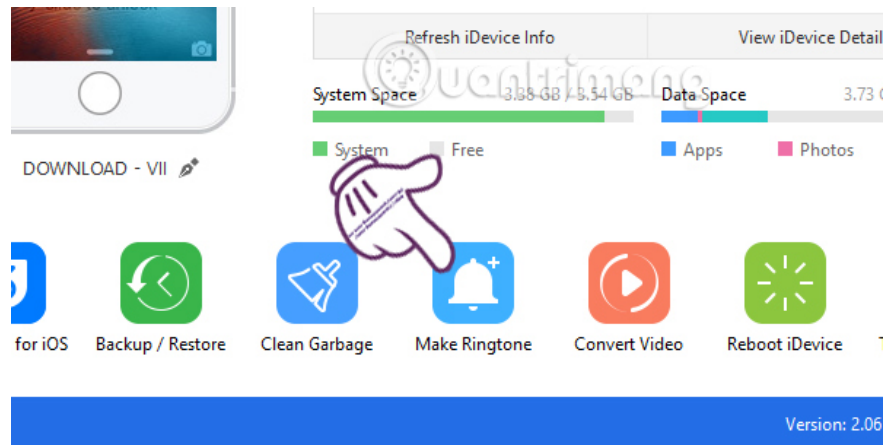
Refresh iDevice Info

View iDevice Detail

System Space 3.38 GB / 3.54 GB

Data Space 3.73 G

System Free

Apps Photos

DOWNLOAD - VII

for iOS

Backup / Restore

Clean Garbage

Make Ringtone

Convert Video

Reboot iDevice

Version: 2.06